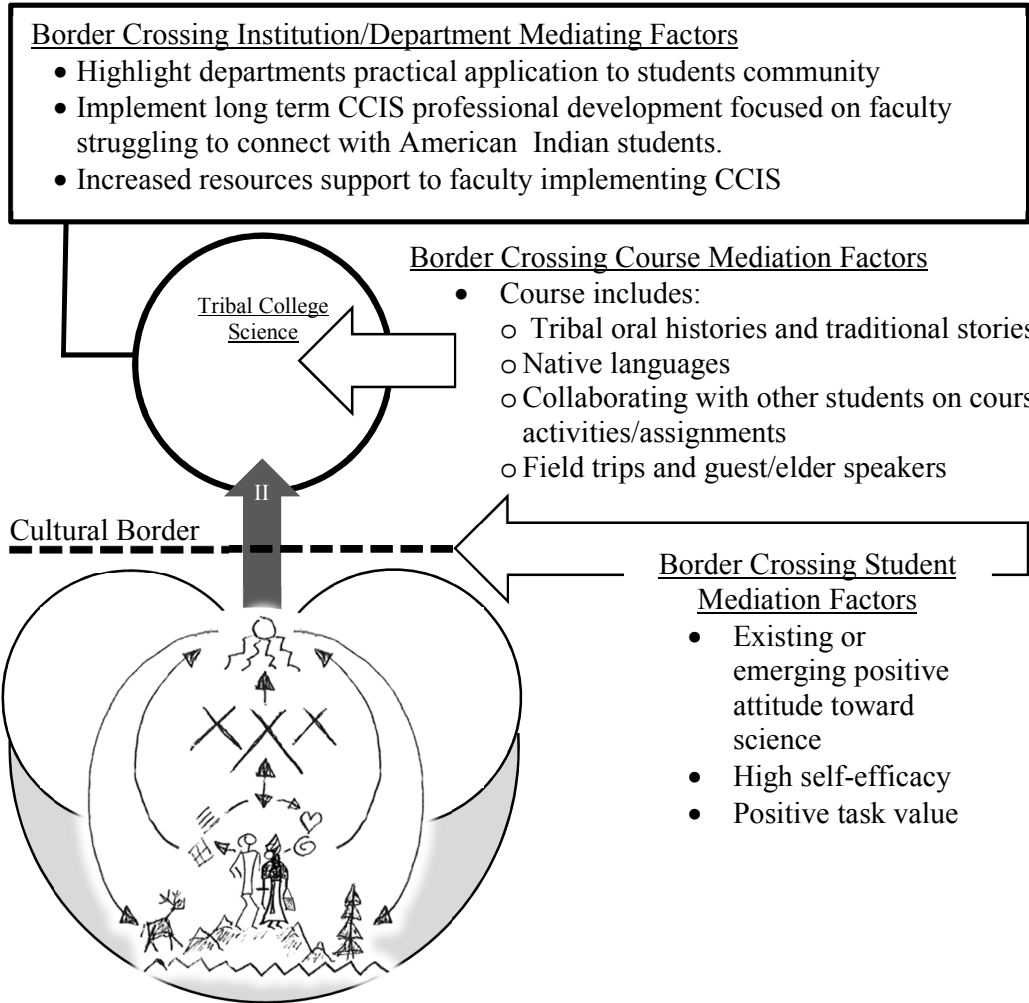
Border Crossing Institution/Department Mediating Factors

- Highlight departments practical application to students community
- Implement long term CCIS professional development focused on faculty struggling to connect with American Indian students.
- Increased resources support to faculty implementing CCIS

Tribal College Science

Border Crossing Course Mediation Factors

- Course includes:
  - Tribal oral histories and traditional stories
  - Native languages
  - Collaborating with other students on cours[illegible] activities/assignments
  - Field trips and guest/elder speakers

II

Cultural Border

Border Crossing Student Mediation Factors

- Existing or emerging positive attitude toward science
- High self-efficacy
- Positive task value